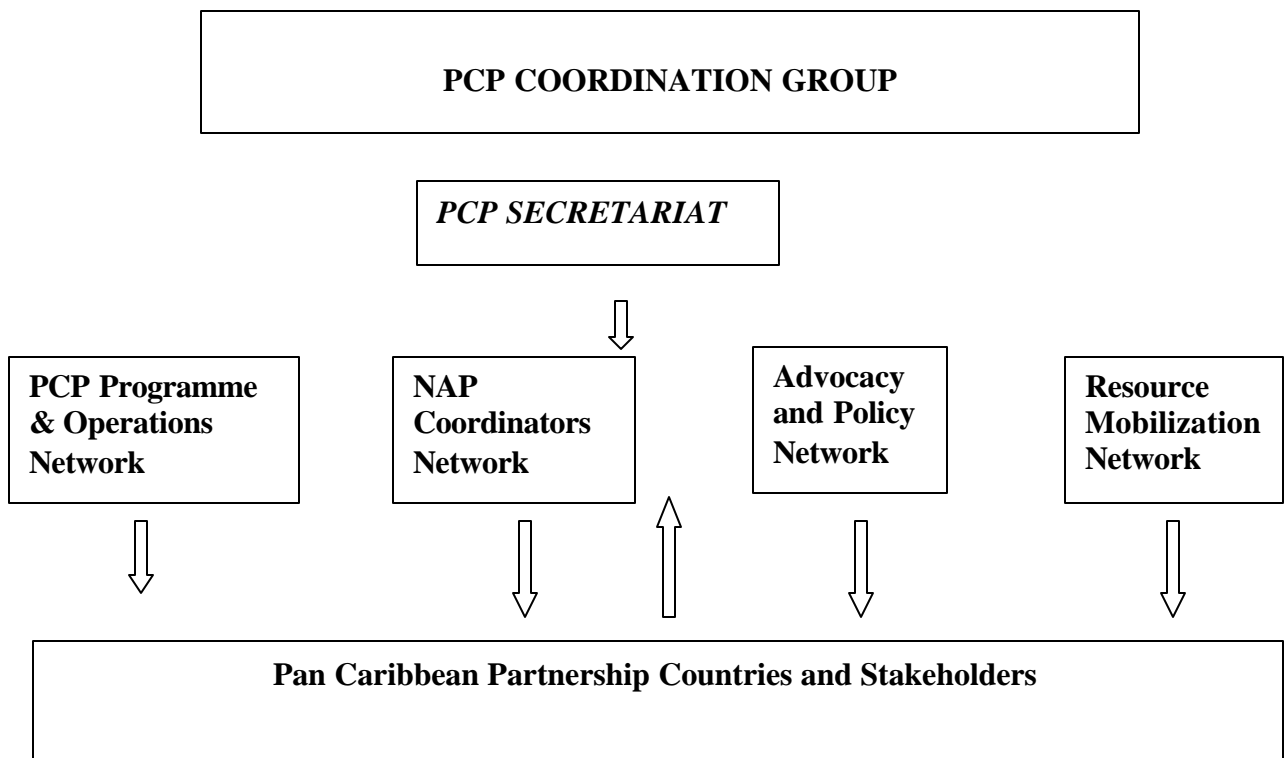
PCP COORDINATION GROUP

PCP SECRETARIAT

PCP Programme & Operations Network

NAP Coordinators Network

Advocacy and Policy Network

Resource Mobilization Network

Pan Caribbean Partnership Countries and Stakeholders